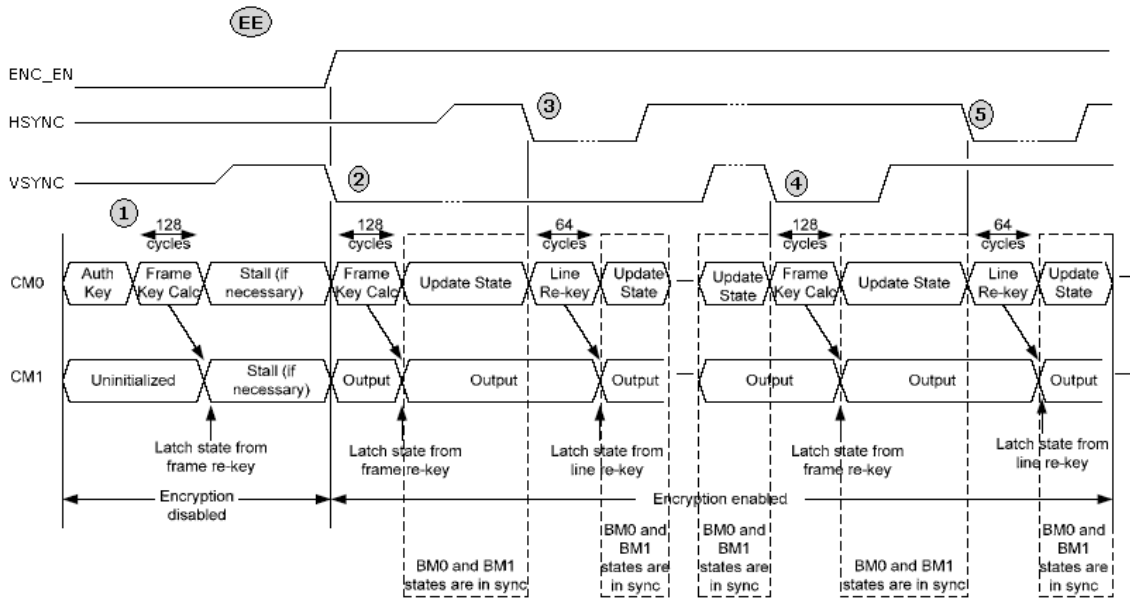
EE

ENC_EN

HSYNC

3

5

VSYNC

2

4

1

128 cycles

128 cycles

64 cycles

128 cycles

64 cycles

CM0

Auth Key

Frame Key Calc

Stall (if necessary)

Frame Key Calc

Update State

Line Re-key

Update State

Update State

Frame Key Calc

Update State

Line Re-key

Update State

CM1

Uninitialized

Stall (if necessary)

Output

Output

Output

Output

Output

Output

Latch state from frame re-key

Latch state from frame re-key

Latch state from line re-key

Latch state from frame re-key

Latch state from line re-key

Encryption disabled

Encryption enabled

BM0 and BM1 states are in sync

BM0 and BM1 states are in sync

BM0 and BM1 states are in sync

BM0 and BM1 states are in sync

BM0 and BM1 states are in sync